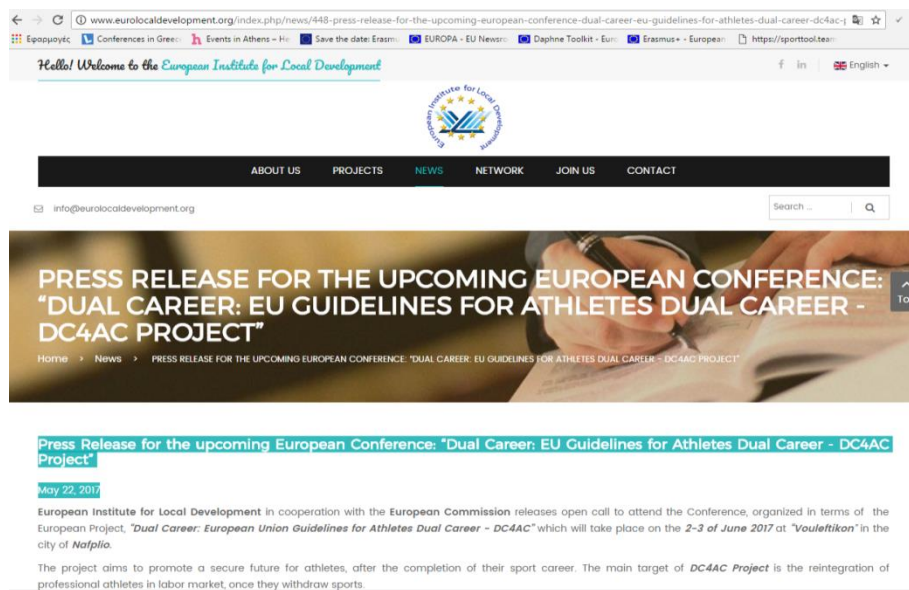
www.eurolocaldevelopment.org/index.php/news/448-press-release-for-the-upcoming-european-conference-dual-career-eu-guidelines-for-athletes-dual-career-dc4ac-p

Εφαρμογές | Conferences in Greec | Events in Athens – He | Save the date: Erasmu | EUROPA - EU Newsro | Daphne Toolkit - Euro | Erasmus+ - European | https://sporttool.team

Hello! Welcome to the European Institute for Local Development

English

European Institute for Local Development

ABOUT US PROJECTS NEWS NETWORK JOIN US CONTACT

info@eurolocaldevelopment.org

Search ...

PRESS RELEASE FOR THE UPCOMING EUROPEAN CONFERENCE: "DUAL CAREER: EU GUIDELINES FOR ATHLETES DUAL CAREER - DC4AC PROJECT"

Home › News › PRESS RELEASE FOR THE UPCOMING EUROPEAN CONFERENCE: "DUAL CAREER: EU GUIDELINES FOR ATHLETES DUAL CAREER - DC4AC PROJECT"

Press Release for the upcoming European Conference: "Dual Career: EU Guidelines for Athletes Dual Career - DC4AC Project"

May 22, 2017

European Institute for Local Development in cooperation with the European Commission releases open call to attend the Conference, organized in terms of the European Project, "Dual Career: European Union Guidelines for Athletes Dual Career - DC4AC" which will take place on the 2-3 of June 2017 at "Vouleftikon" in the city of Nafplio.

The project aims to promote a secure future for athletes, after the completion of their sport career. The main target of DC4AC Project is the reintegration of professional athletes in labor market, once they withdraw sports.